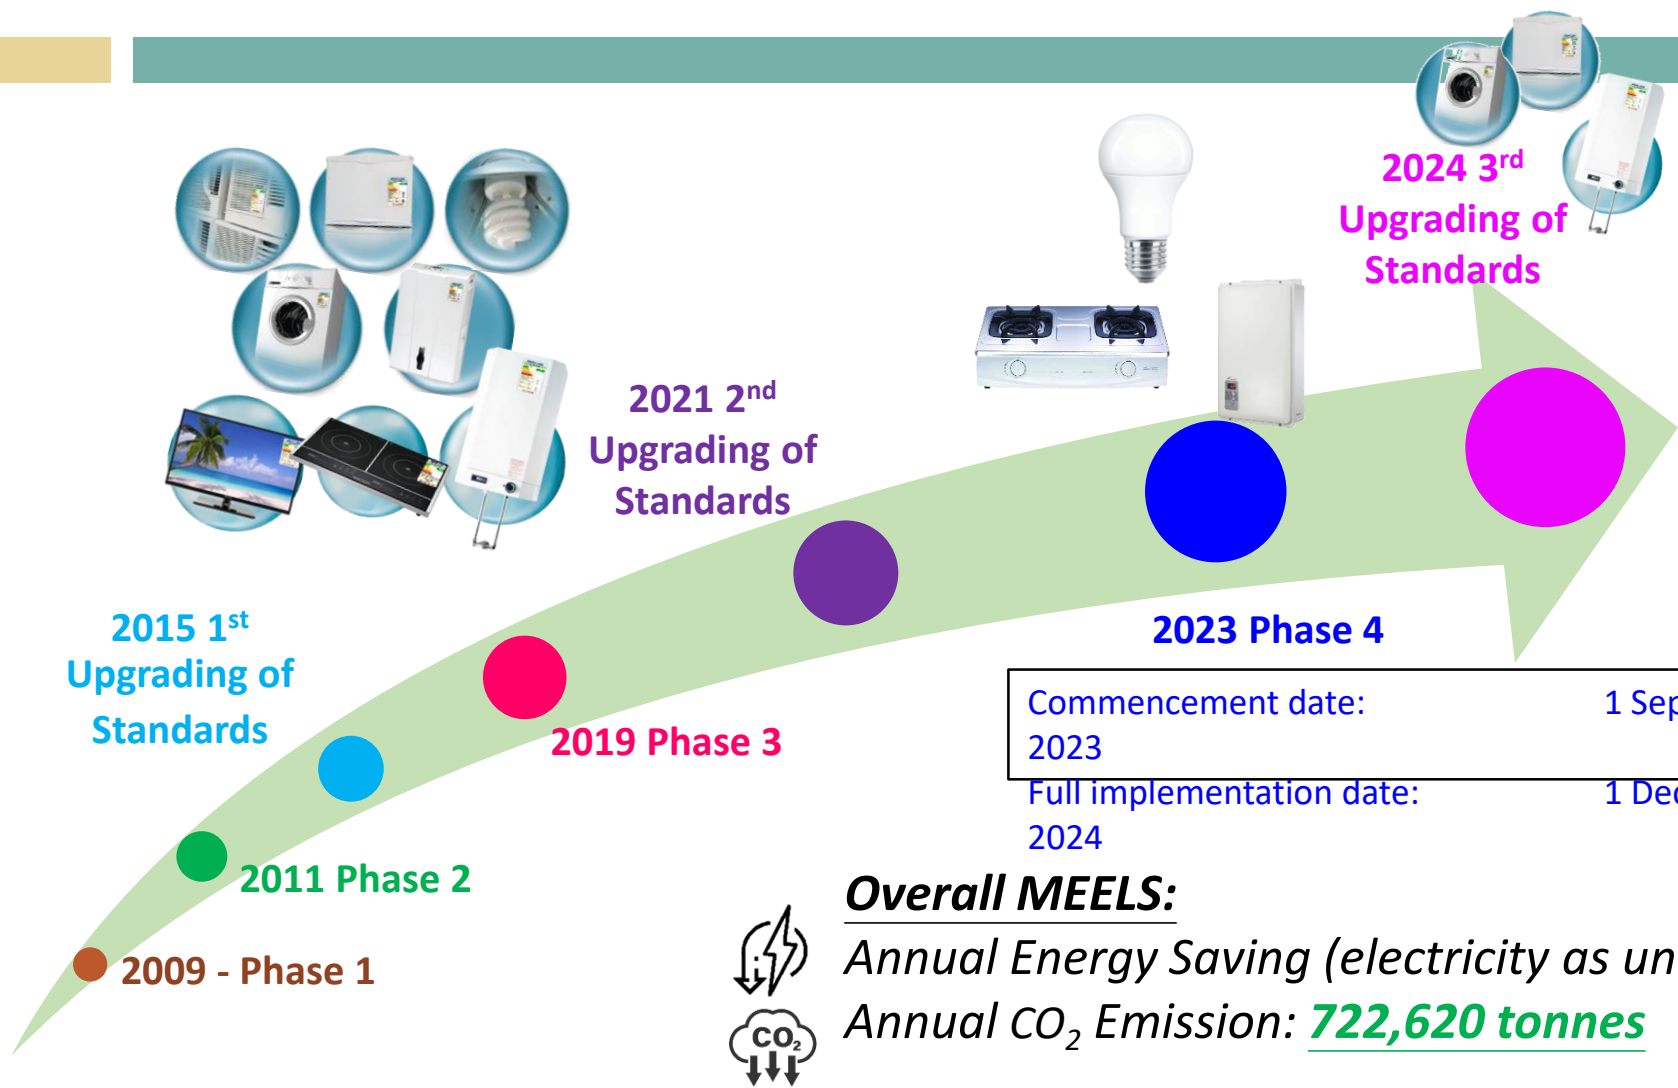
2024 3$^{rd}$ Upgrading of Standards

2021 2$^{nd}$ Upgrading of Standards

2015 1$^{st}$ Upgrading of Standards

2019 Phase 3

2011 Phase 2

2009 - Phase 1

2023 Phase 4

| Commencement date: | 1 Sep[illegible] |
|---|---|
| 2023 | |
| Full implementation date: | 1 De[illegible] |
| 2024 | |

Overall MEELS:

Annual Energy Saving (electricity as un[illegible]

Annual $CO_2$ Emission: 722,620 tonnes

$CO_2$